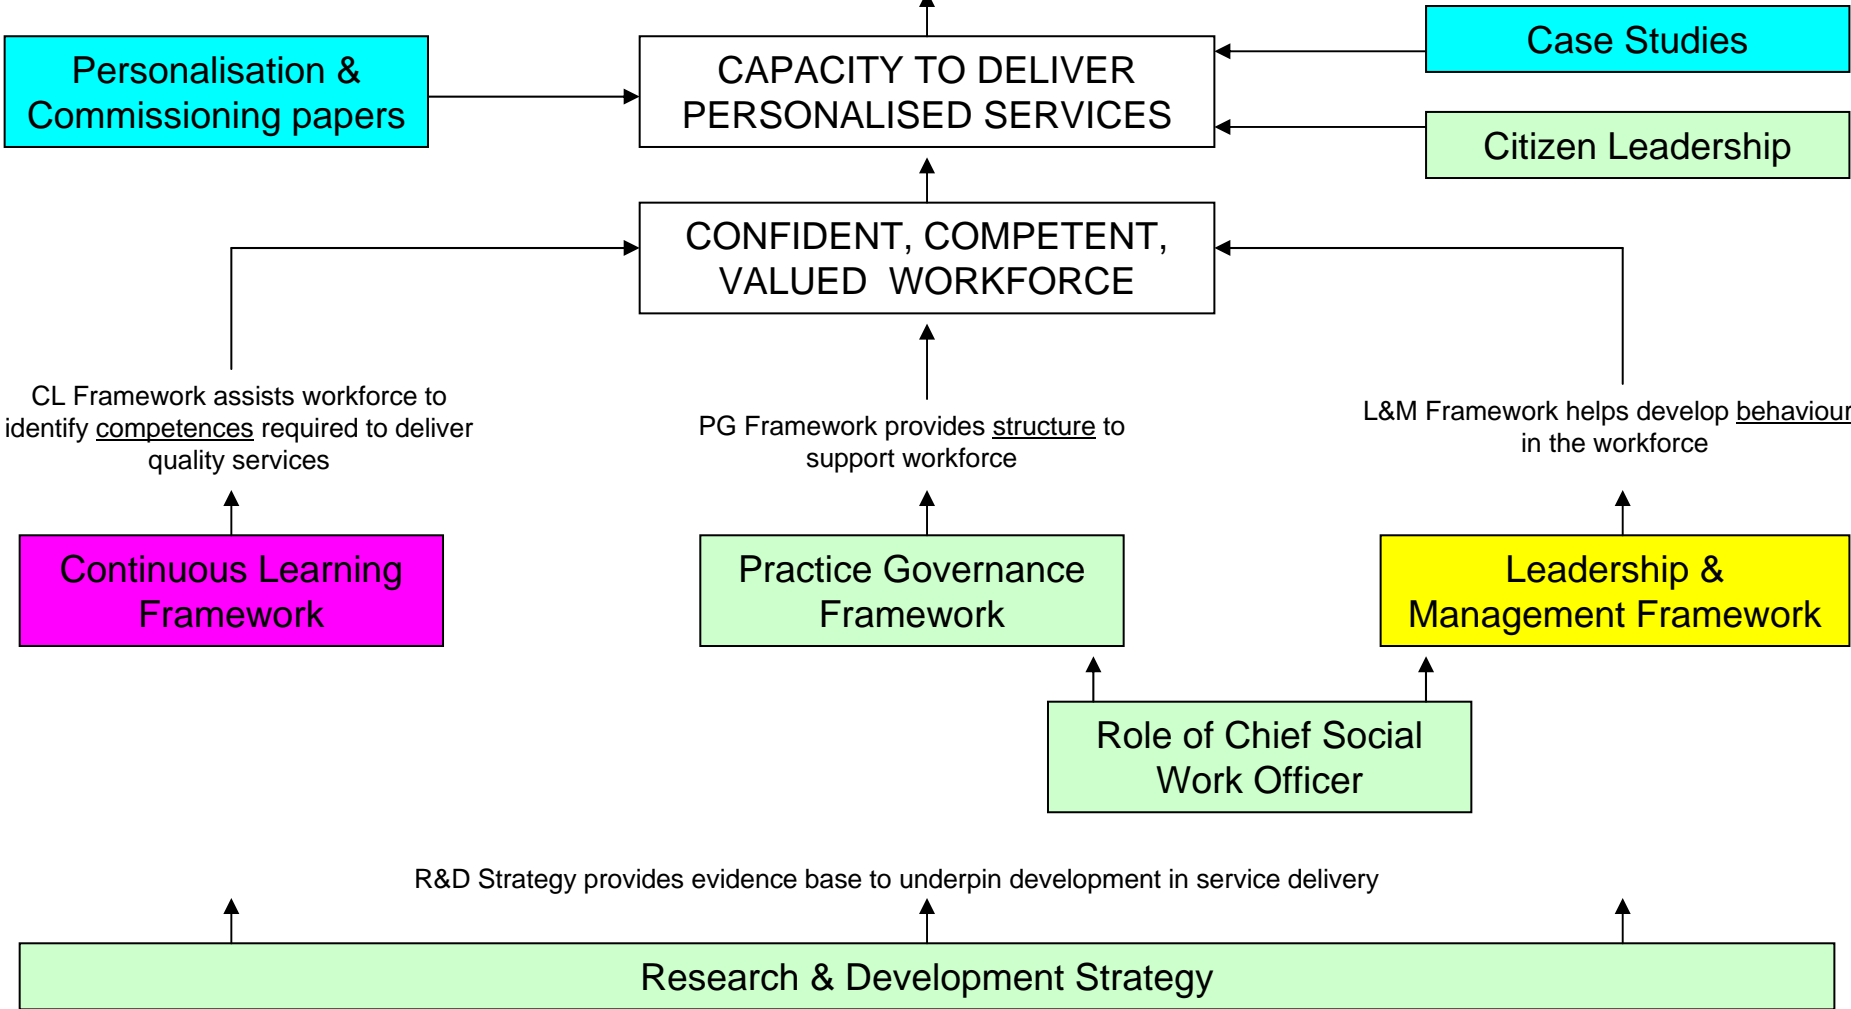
Personalisation & Commissioning papers

CAPACITY TO DELIVER PERSONALISED SERVICES

Case Studies

Citizen Leadership

CONFIDENT, COMPETENT, VALUED WORKFORCE

CL Framework assists workforce to identify competences required to deliver quality services

PG Framework provides structure to support workforce

L&M Framework helps develop behaviour in the workforce

Continuous Learning Framework

Practice Governance Framework

Leadership & Management Framework

Role of Chief Social Work Officer

R&D Strategy provides evidence base to underpin development in service delivery

Research & Development Strategy